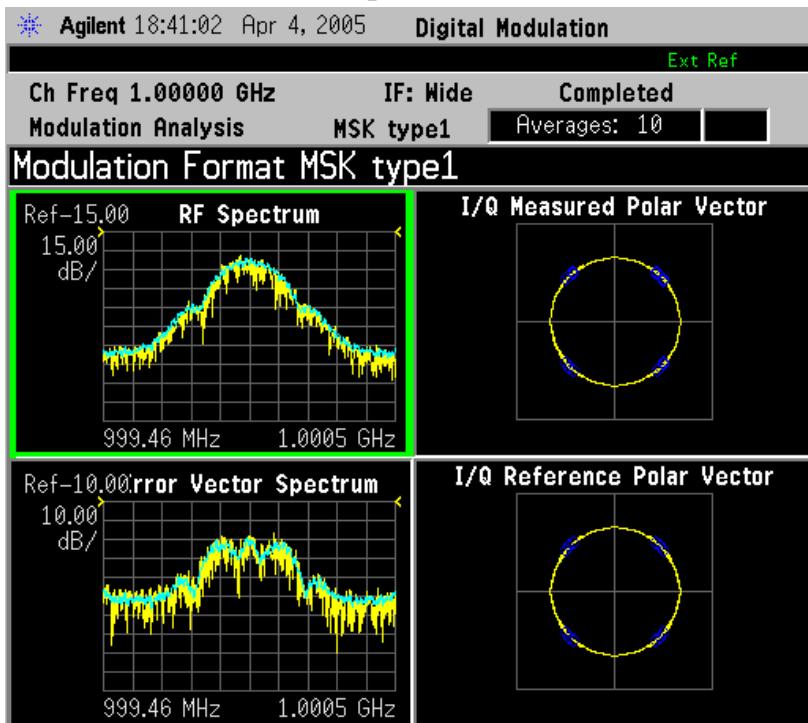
Agilent 18:41:02 Apr 4, 2005 Digital Modulation

Ext Ref

Ch Freq 1.00000 GHz IF: Wide Completed

Modulation Analysis MSK type1 Averages: 10

Modulation Format MSK type1

Ref-15.00 RF Spectrum

15.00 dB/

999.46 MHz 1.0005 GHz

I/Q Measured Polar Vector

Ref-10.00rror Vector Spectrum

10.00 dB/

999.46 MHz 1.0005 GHz

I/Q Reference Polar Vector